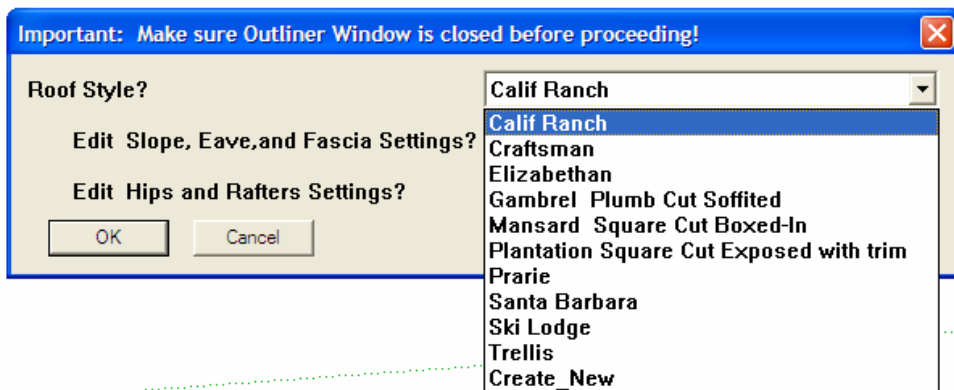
Important: Make sure Outliner Window is closed before proceeding!

Roof Style?

Calif Ranch

Edit Slope, Eave,and Fascia Settings?

Edit Hips and Rafters Settings?

OK

Cancel

Calif Ranch
Craftsman
Elizabethan
Gambrel Plumb Cut Soffited
Mansard Square Cut Boxed-In
Plantation Square Cut Exposed with trim
Prarie
Santa Barbara
Ski Lodge
Trellis
Create_New